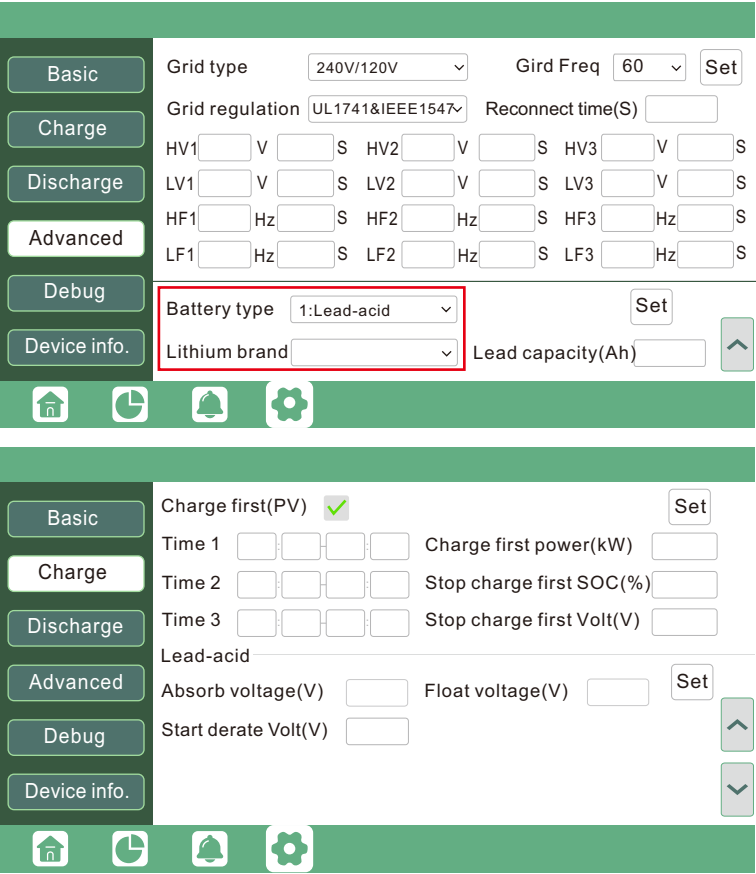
Basic
Charge
Discharge
Advanced
Debug
Device info.

Grid type 240V/120V
Gird Freq 60 Set
Grid regulation UL1741&IEEE1547
Reconnect time(S)

| HV1 | V | S | HV2 | V | S | HV3 | V | S |
|---|---|---|---|---|---|---|---|---|
| LV1 | V | S | LV2 | V | S | LV3 | V | S |
| HF1 | Hz | S | HF2 | Hz | S | HF3 | Hz | S |
| LF1 | Hz | S | LF2 | Hz | S | LF3 | Hz | S |

Battery type 1:Lead-acid
Set
Lithium brand
Lead capacity(Ah)

Basic
Charge
Discharge
Advanced
Debug
Device info.

Charge first(PV)
Set
Time 1
Charge first power(kW)
Time 2
Stop charge first SOC(%)
Time 3
Stop charge first Volt(V)
Lead-acid
Set
Absorb voltage(V)
Float voltage(V)
Start derate Volt(V)